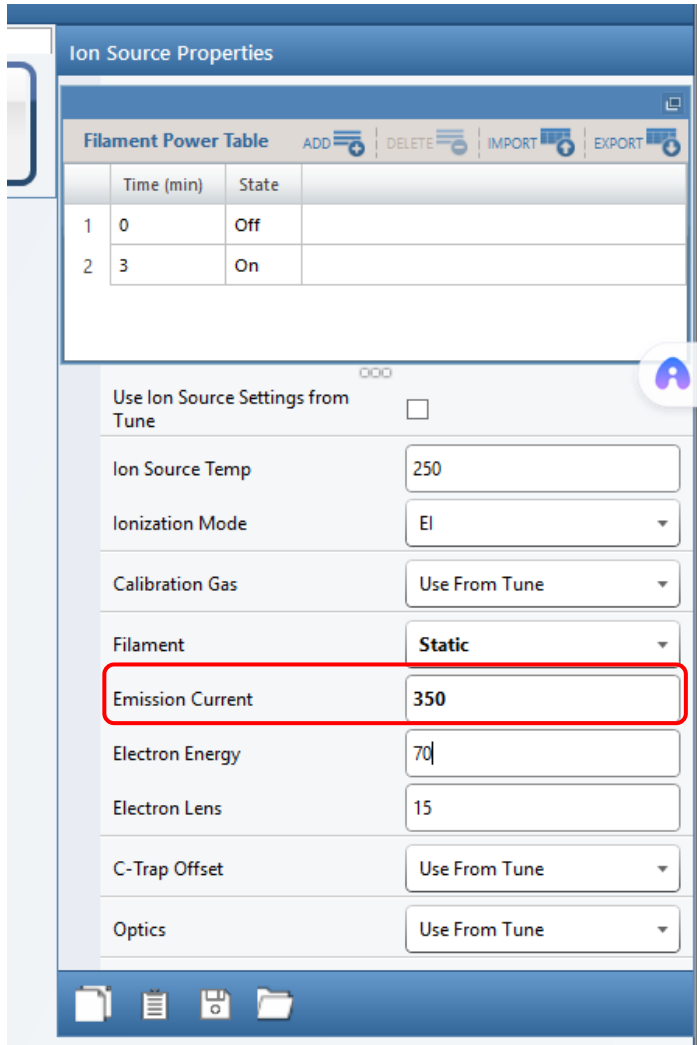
Ion Source Properties

Filament Power Table ADD DELETE IMPORT EXPORT

| | Time (min) | State |
|---|---|---|
| 1 | 0 | Off |
| 2 | 3 | On |

Use Ion Source Settings from Tune

Ion Source Temp 250

Ionization Mode EI

Calibration Gas Use From Tune

Filament Static

Emission Current 350

Electron Energy 70

Electron Lens 15

C-Trap Offset Use From Tune

Optics Use From Tune